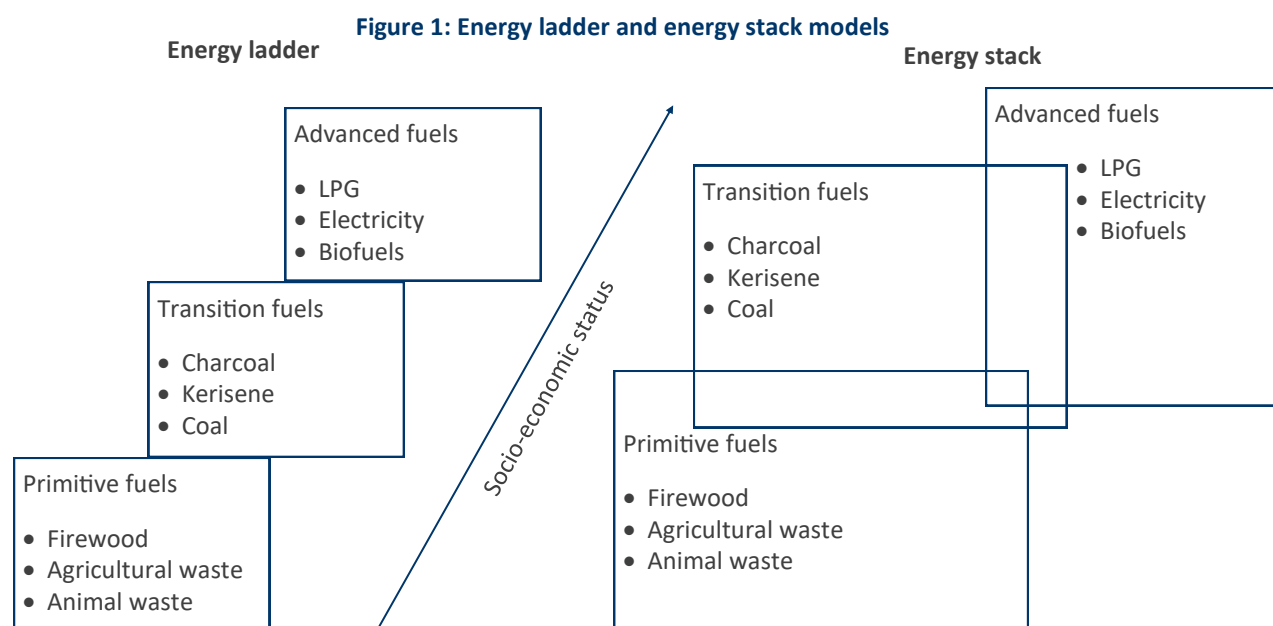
Figure 1: Energy ladder and energy stack models

Energy ladder

Advanced fuels

- LPG
- Electricity
- Biofuels

Transition fuels

- Charcoal
- Kerisene
- Coal

Primitive fuels

- Firewood
- Agricultural waste
- Animal waste

Socio-economic status

Energy stack

Advanced fuels

- LPG
- Electricity
- Biofuels

Transition fuels

- Charcoal
- Kerisene
- Coal

Primitive fuels

- Firewood
- Agricultural waste
- Animal waste